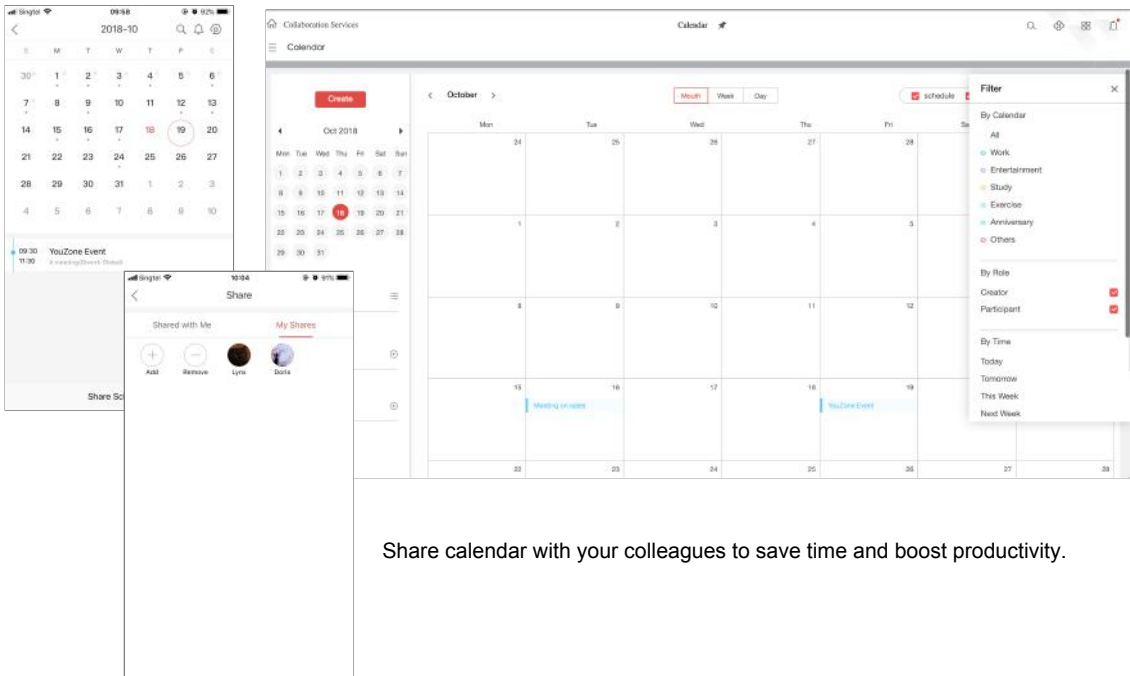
Singtel 09:58 92%

2018-10

S M T W T F S

30 1 2 3 4 5 6
7 8 9 10 11 12 13
14 15 16 17 18 19 20
21 22 23 24 25 26 27
28 29 30 31 1 2 3
4 5 6 7 8 9 10

09:30 11:30 YouZone Event
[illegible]

Share Sc

Singtel 10:04 91%

Share

Shared with Me My Shares

Add Remove Lynx Doris

Collaboration Services

Calendar

Calendar

Create

Oct 2018

Mon Tue Wed Thu Fri Sat Sun
1 2 3 4 5 6 7
8 9 10 11 12 13 14
15 16 17 18 19 20 21
22 23 24 25 26 27 28
29 30 31

October

Month Week Day

schedule

Mon Tue Wed Thu Fri Sa

24 25 26 27 28
1 2 3 4 5
8 9 10 11 12
15 16 17 18 19
Meeting on sales
YouZone Event
22 23 24 25 26 27 28

Filter

By Calendar
All
Work
Entertainment
Study
Exercise
Anniversary
Others

By Role
Creator
Participant

By Time
Today
Tomorrow
This Week
Next Week

Share calendar with your colleagues to save time and boost productivity.